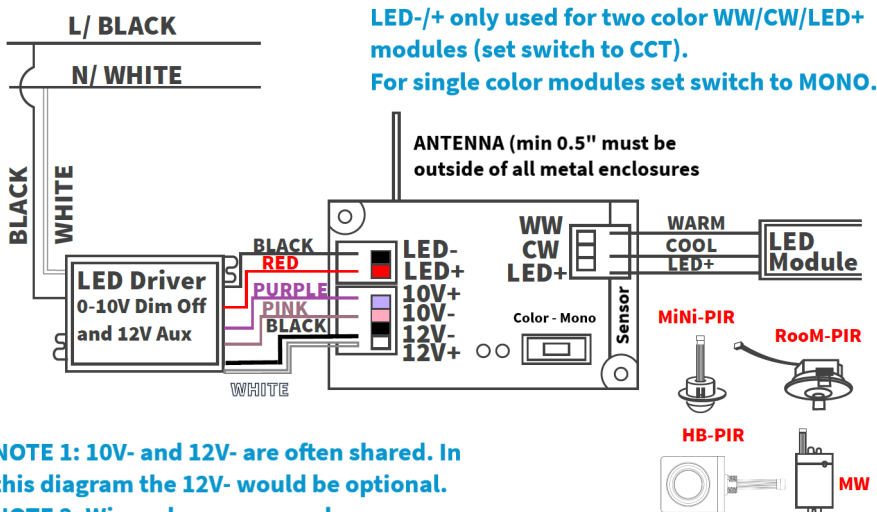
L/ BLACK

N/ WHITE

LED-/+ only used for two color WW/CW/LED+ modules (set switch to CCT).
For single color modules set switch to MONO.

ANTENNA (min 0.5" must be outside of all metal enclosures

BLACK

WHITE

LED Driver
0-10V Dim Off
and 12V Aux

BLACK
RED
PURPLE
PINK
BLACK

WHITE

LED-
LED+
10V+
10V-
12V-
12V+

WW
CW
LED+

Color - Mono

Sensor

WARM
COOL
LED+

LED
Module

MiNi-PIR

RooM-PIR

HB-PIR

MW

NOTE 1: 10V- and 12V- are often shared. In this diagram the 12V- would be optional.

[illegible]